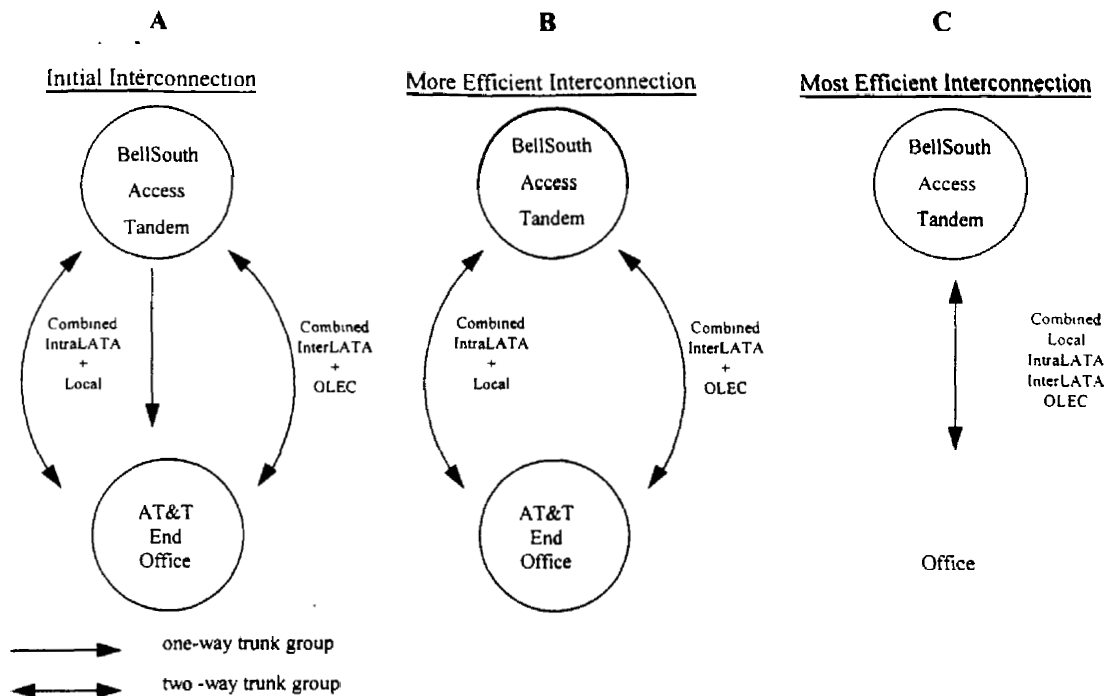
A

Initial Interconnection

BellSouth Access Tandem

Combined IntraLATA + Local

Combined InterLATA + OLEC

AT&T End Office

B

More Efficient Interconnection

BellSouth Access Tandem

Combined IntraLATA + Local

Combined InterLATA + OLEC

AT&T End Office

C

Most Efficient Interconnection

BellSouth Access Tandem

Combined Local IntraLATA InterLATA OLEC

Office

one-way trunk group

two -way trunk group